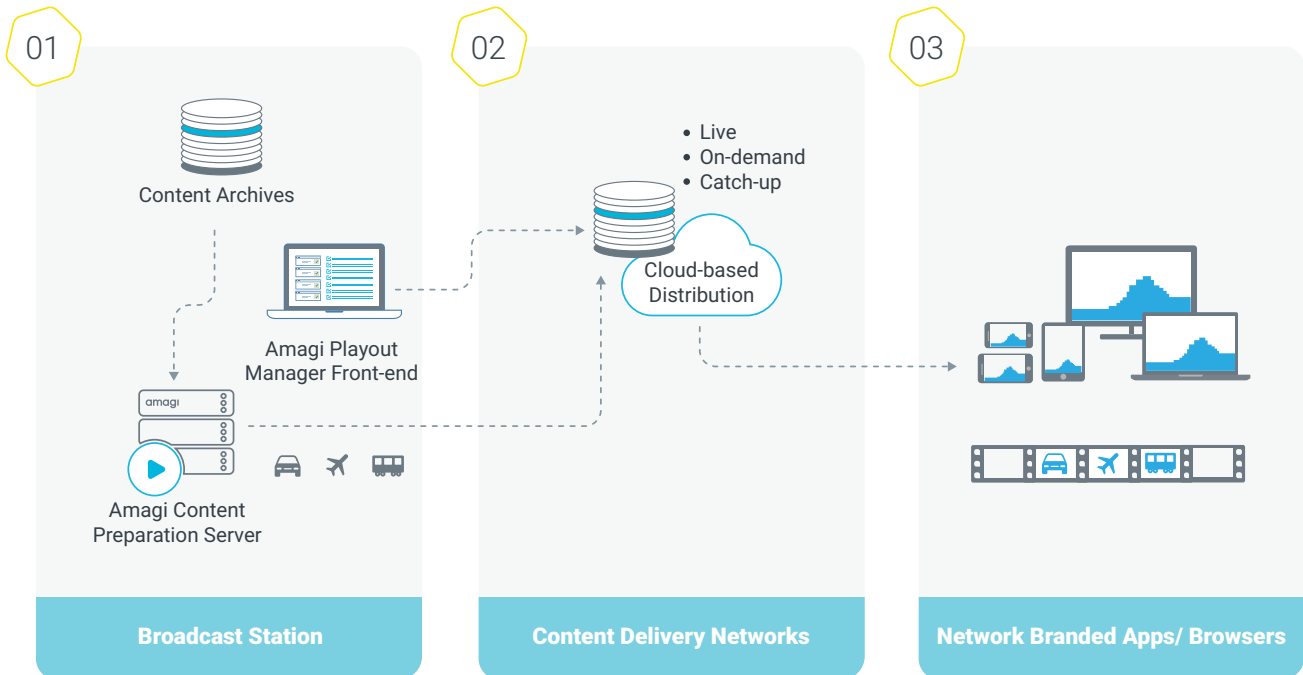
01

Content Archives

Amagi Playout Manager Front-end

amagi

Amagi Content Preparation Server

Broadcast Station

02

• Live
• On-demand
• Catch-up

Cloud-based Distribution

Content Delivery Networks

03

Network Branded Apps/ Browsers